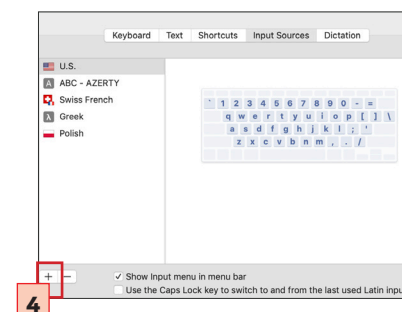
Keyboard Text Shortcuts Input Sources Dictation

U.S.
A ABC - AZERTY
Swiss French
λ Greek
Polish

` 1 2 3 4 5 6 7 8 9 0 - =
q w e r t y u i o p [ ] \
a s d f g h j k l ; '
z x c v b n m , . /

+ −
✓ Show Input menu in menu bar
Use the Caps Lock key to switch to and from the last used Latin inpu

4